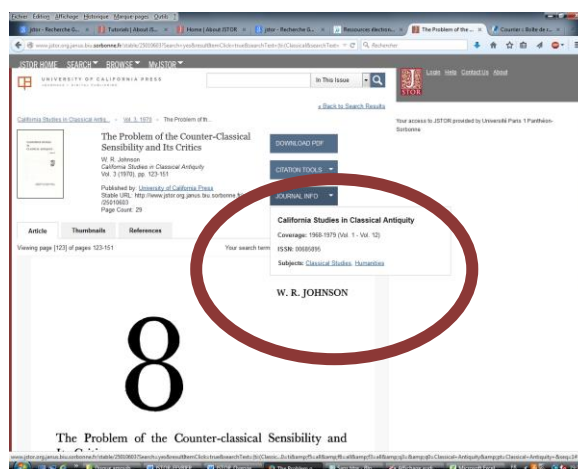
Fichier Edition Affichage Historique Marque-pages Outils ?

jstor - Recherche G... | Tutorials | About JS... | Home | About JSTOR | jstor - Recherche G... | Ressources électro... | The Problem of the... | Courrier : Boîte de r...

www.jstor.org.janus.biu.sorbonne.fr/stable/25010603?Search=yes&resultItemClick=true&searchText=(ti:(Classical&searchText=

Rechercher

JSTOR HOME SEARCH BROWSE MyJSTOR

UNIVERSITY OF CALIFORNIA PRESS

In This Issue

Login Help Contact Us About

JSTOR

« Back to Search Results

California Studies in Classical Antiq... > Vol. 3, 1970 > The Problem of th...

Your access to JSTOR provided by Université Paris 1 Panthéon-Sorbonne

The Problem of the Counter-Classical Sensibility and Its Critics

W. R. Johnson

California Studies in Classical Antiquity

Vol. 3 (1970), pp. 123-151

Published by: University of California Press

Stable URL: http://www.jstor.org.janus.biu.sorbonne.fr/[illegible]/25010603

Page Count: 29

DOWNLOAD PDF

CITATION TOOLS

JOURNAL INFO

California Studies in Classical Antiquity

Coverage: 1968-1979 (Vol. 1 - Vol. 12)

ISSN: 00685895

Subjects: Classical Studies, Humanities

Article Thumbnails References

Viewing page [123] of pages 123-151

Your search term

W. R. JOHNSON

8

The Problem of the Counter-classical Sensibility and

www.jstor.org.janus.biu.sorbonne.fr/stable/25010603?Search=yes&resultItemClick=true&searchText=(ti:(Classic...